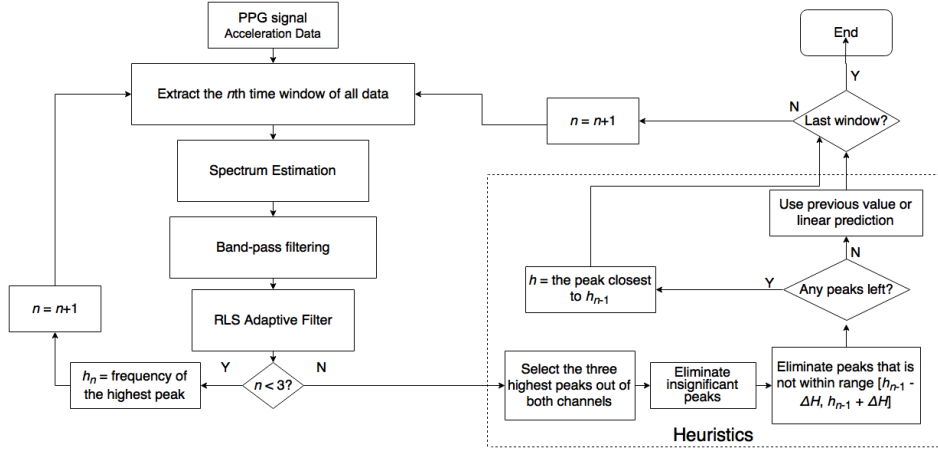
PPG signal
Acceleration Data

Extract the $n$th time window of all data

Spectrum Estimation

Band-pass filtering

RLS Adaptive Filter

$n < 3$?

Y

N

$h_n$ = frequency of the highest peak

$n = n+1$

Select the three highest peaks out of both channels

Eliminate insignificant peaks

Eliminate peaks that is not within range $[h_{n-1} - \Delta H, h_{n-1} + \Delta H]$

Any peaks left?

Y

N

$h$ = the peak closest to $h_{n-1}$

Use previous value or linear prediction

Last window?

N

Y

$n = n+1$

End

Heuristics